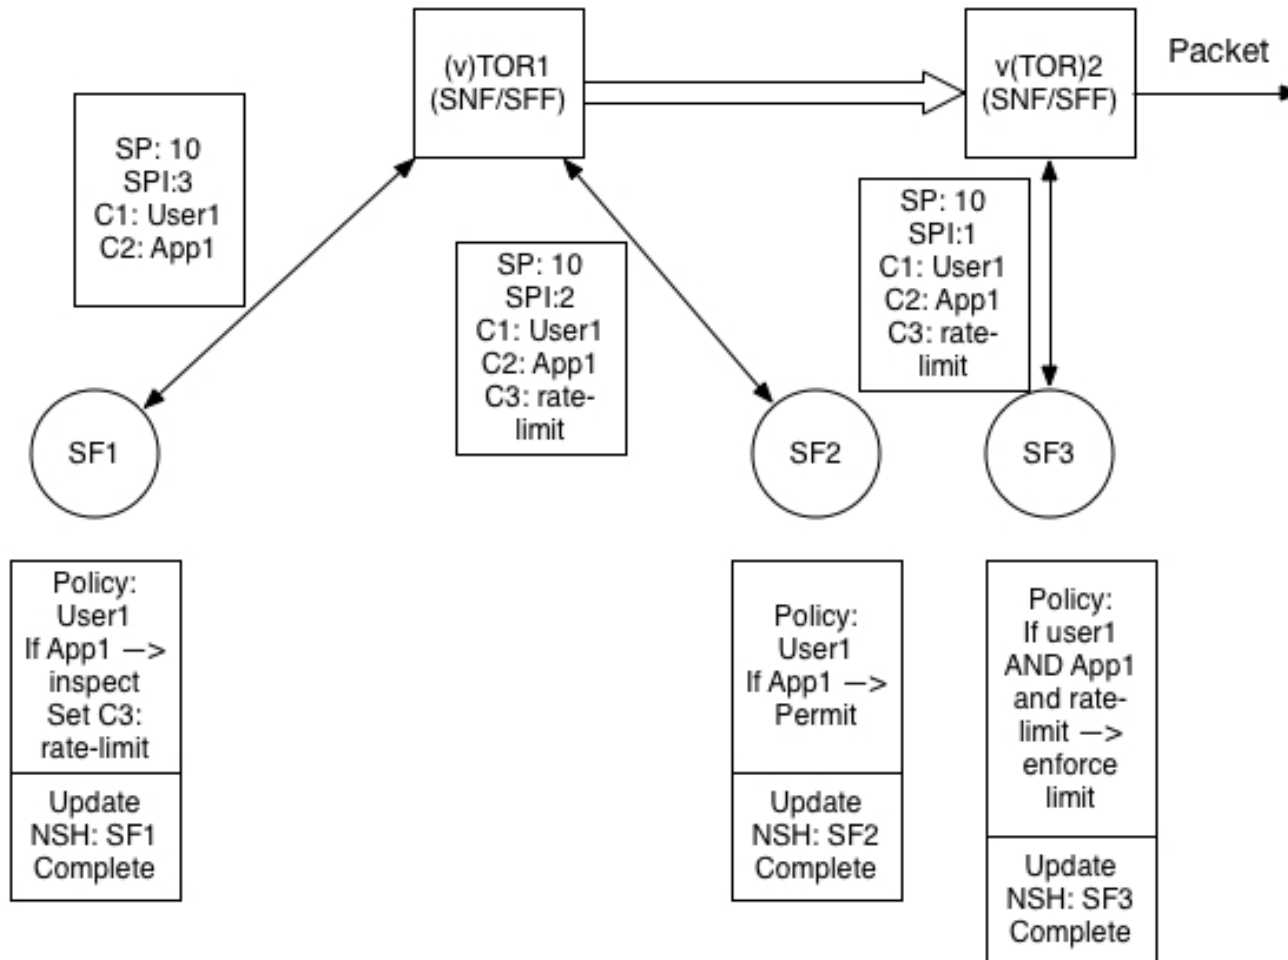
(v)TOR1
(SNF/SFF)

v(TOR)2
(SNF/SFF)

Packet

SP: 10
SPI:3
C1: User1
C2: App1

SP: 10
SPI:2
C1: User1
C2: App1
C3: rate-limit

SP: 10
SPI:1
C1: User1
C2: App1
C3: rate-limit

SF1

SF2

SF3

Policy:
User1
If App1 —> inspect
Set C3: rate-limit

Update NSH: SF1 Complete

Policy:
User1
If App1 —> Permit

Update NSH: SF2 Complete

Policy:
If user1 AND App1 and rate-limit —> enforce limit

Update NSH: SF3 Complete